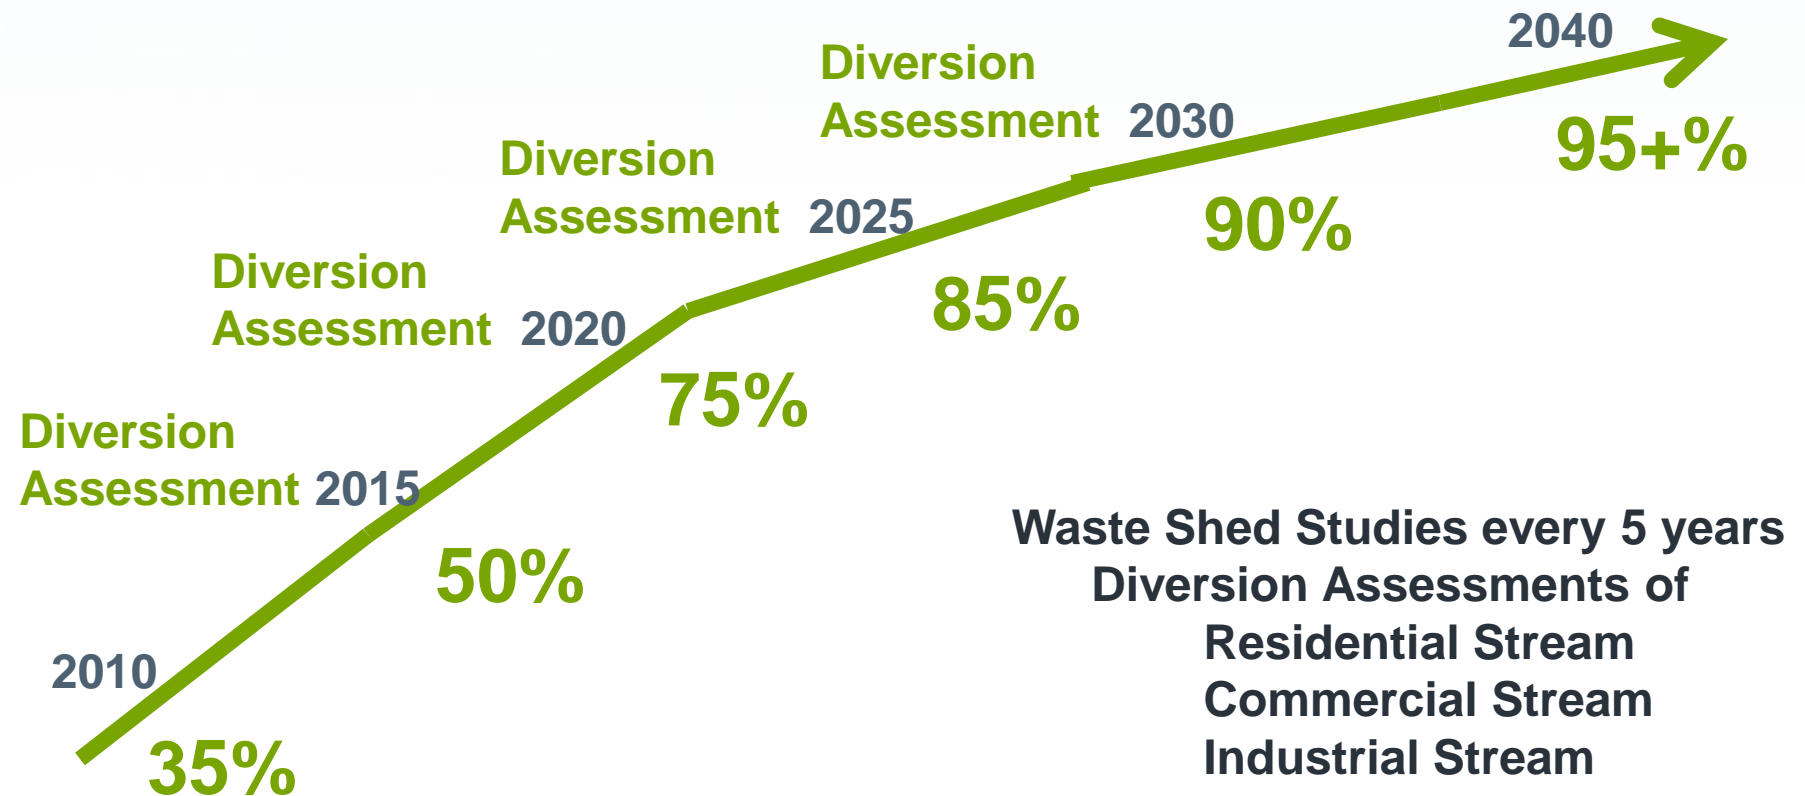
2040

Diversion
Assessment 2030

95+%

Diversion
Assessment 2025

90%

Diversion
Assessment 2020

85%

75%

Diversion
Assessment 2015

50%

2010

35%

Waste Shed Studies every 5 years
Diversion Assessments of
Residential Stream
Commercial Stream
Industrial Stream